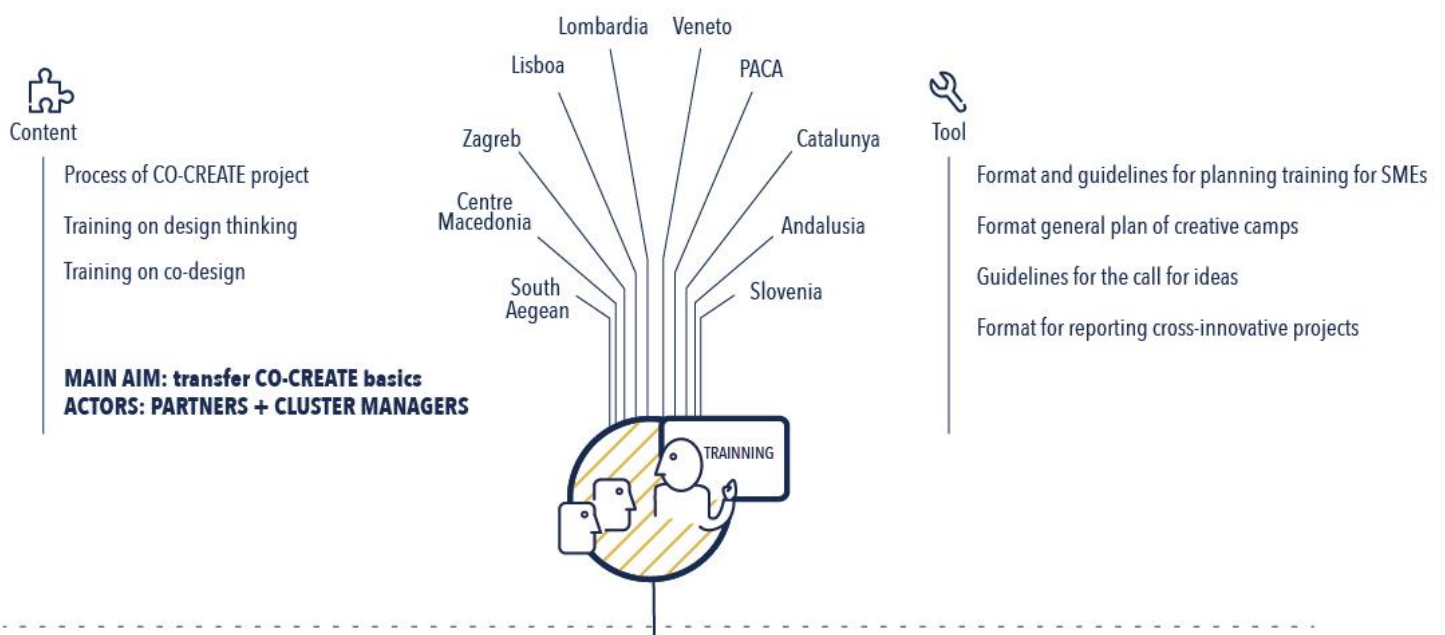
Content

Process of CO-CREATE project

Training on design thinking

Training on co-design

MAIN AIM: transfer CO-CREATE basics
ACTORS: PARTNERS + CLUSTER MANAGERS

Lombardia
Veneto
Lisboa
PACA
Zagreb
Catalunya
Centre Macedonia
Andalusia
South Aegean
Slovenia

TRAINNING

Tool

Format and guidelines for planning training for SMEs

Format general plan of creative camps

Guidelines for the call for ideas

Format for reporting cross-innovative projects